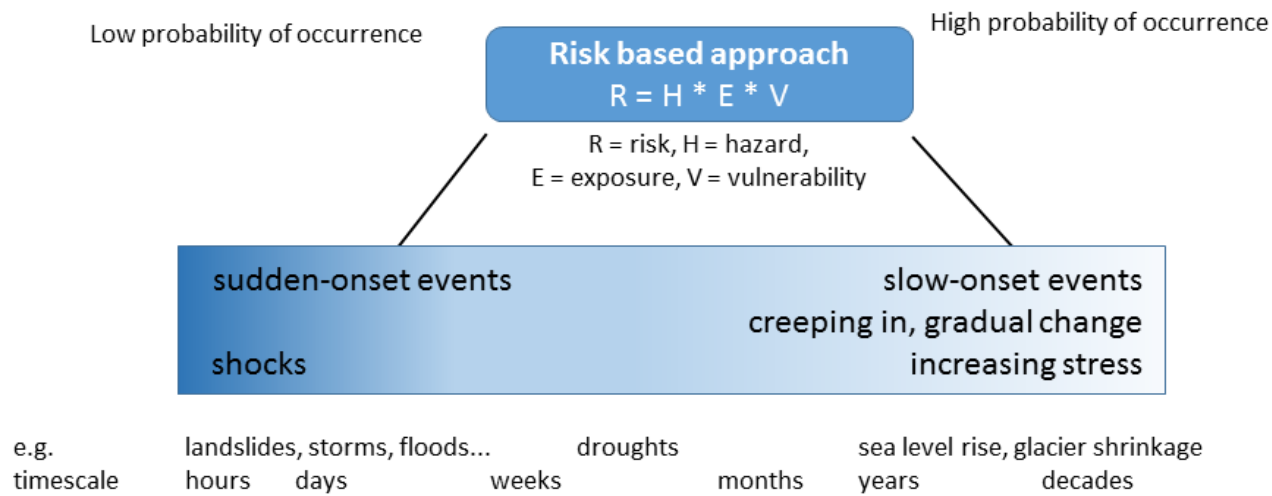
Low probability of occurrence

Risk based approach
$R = H * E * V$

High probability of occurrence

R = risk, H = hazard,
E = exposure, V = vulnerability

sudden-onset events

shocks

slow-onset events
creeping in, gradual change
increasing stress

e.g. landslides, storms, floods... droughts sea level rise, glacier shrinkage
timescale hours days weeks months years decades